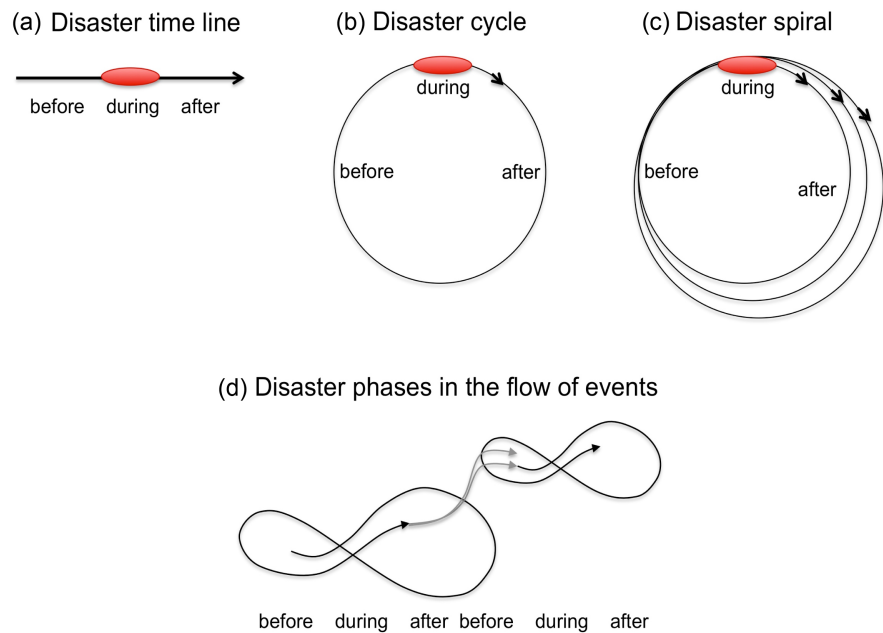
(a) Disaster time line

before during after

(b) Disaster cycle

during

before

after

(c) Disaster spiral

during

before

after

(d) Disaster phases in the flow of events

before during after before during after